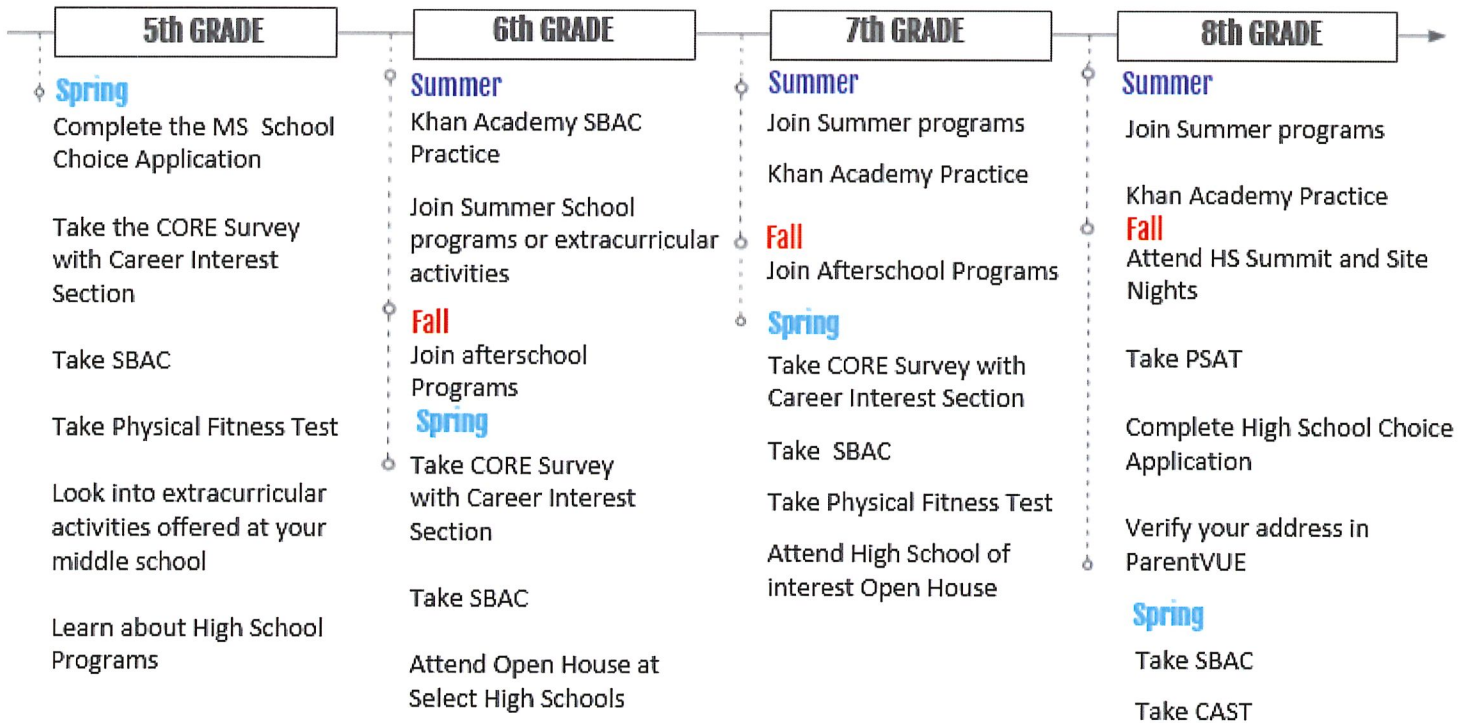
5th GRADE

Spring

Complete the MS School Choice Application

Take the CORE Survey with Career Interest Section

Take SBAC

Take Physical Fitness Test

Look into extracurricular activities offered at your middle school

Learn about High School Programs

6th GRADE

Summer

Khan Academy SBAC Practice

Join Summer School programs or extracurricular activities

Fall

Join afterschool Programs

Spring

Take CORE Survey with Career Interest Section

Take SBAC

Attend Open House at Select High Schools

7th GRADE

Summer

Join Summer programs

Khan Academy Practice

Fall

Join Afterschool Programs

Spring

Take CORE Survey with Career Interest Section

Take SBAC

Take Physical Fitness Test

Attend High School of interest Open House

8th GRADE

Summer

Join Summer programs

Khan Academy Practice

Fall

Attend HS Summit and Site Nights

Take PSAT

Complete High School Choice Application

Verify your address in ParentVUE

Spring

Take SBAC

Take CAST